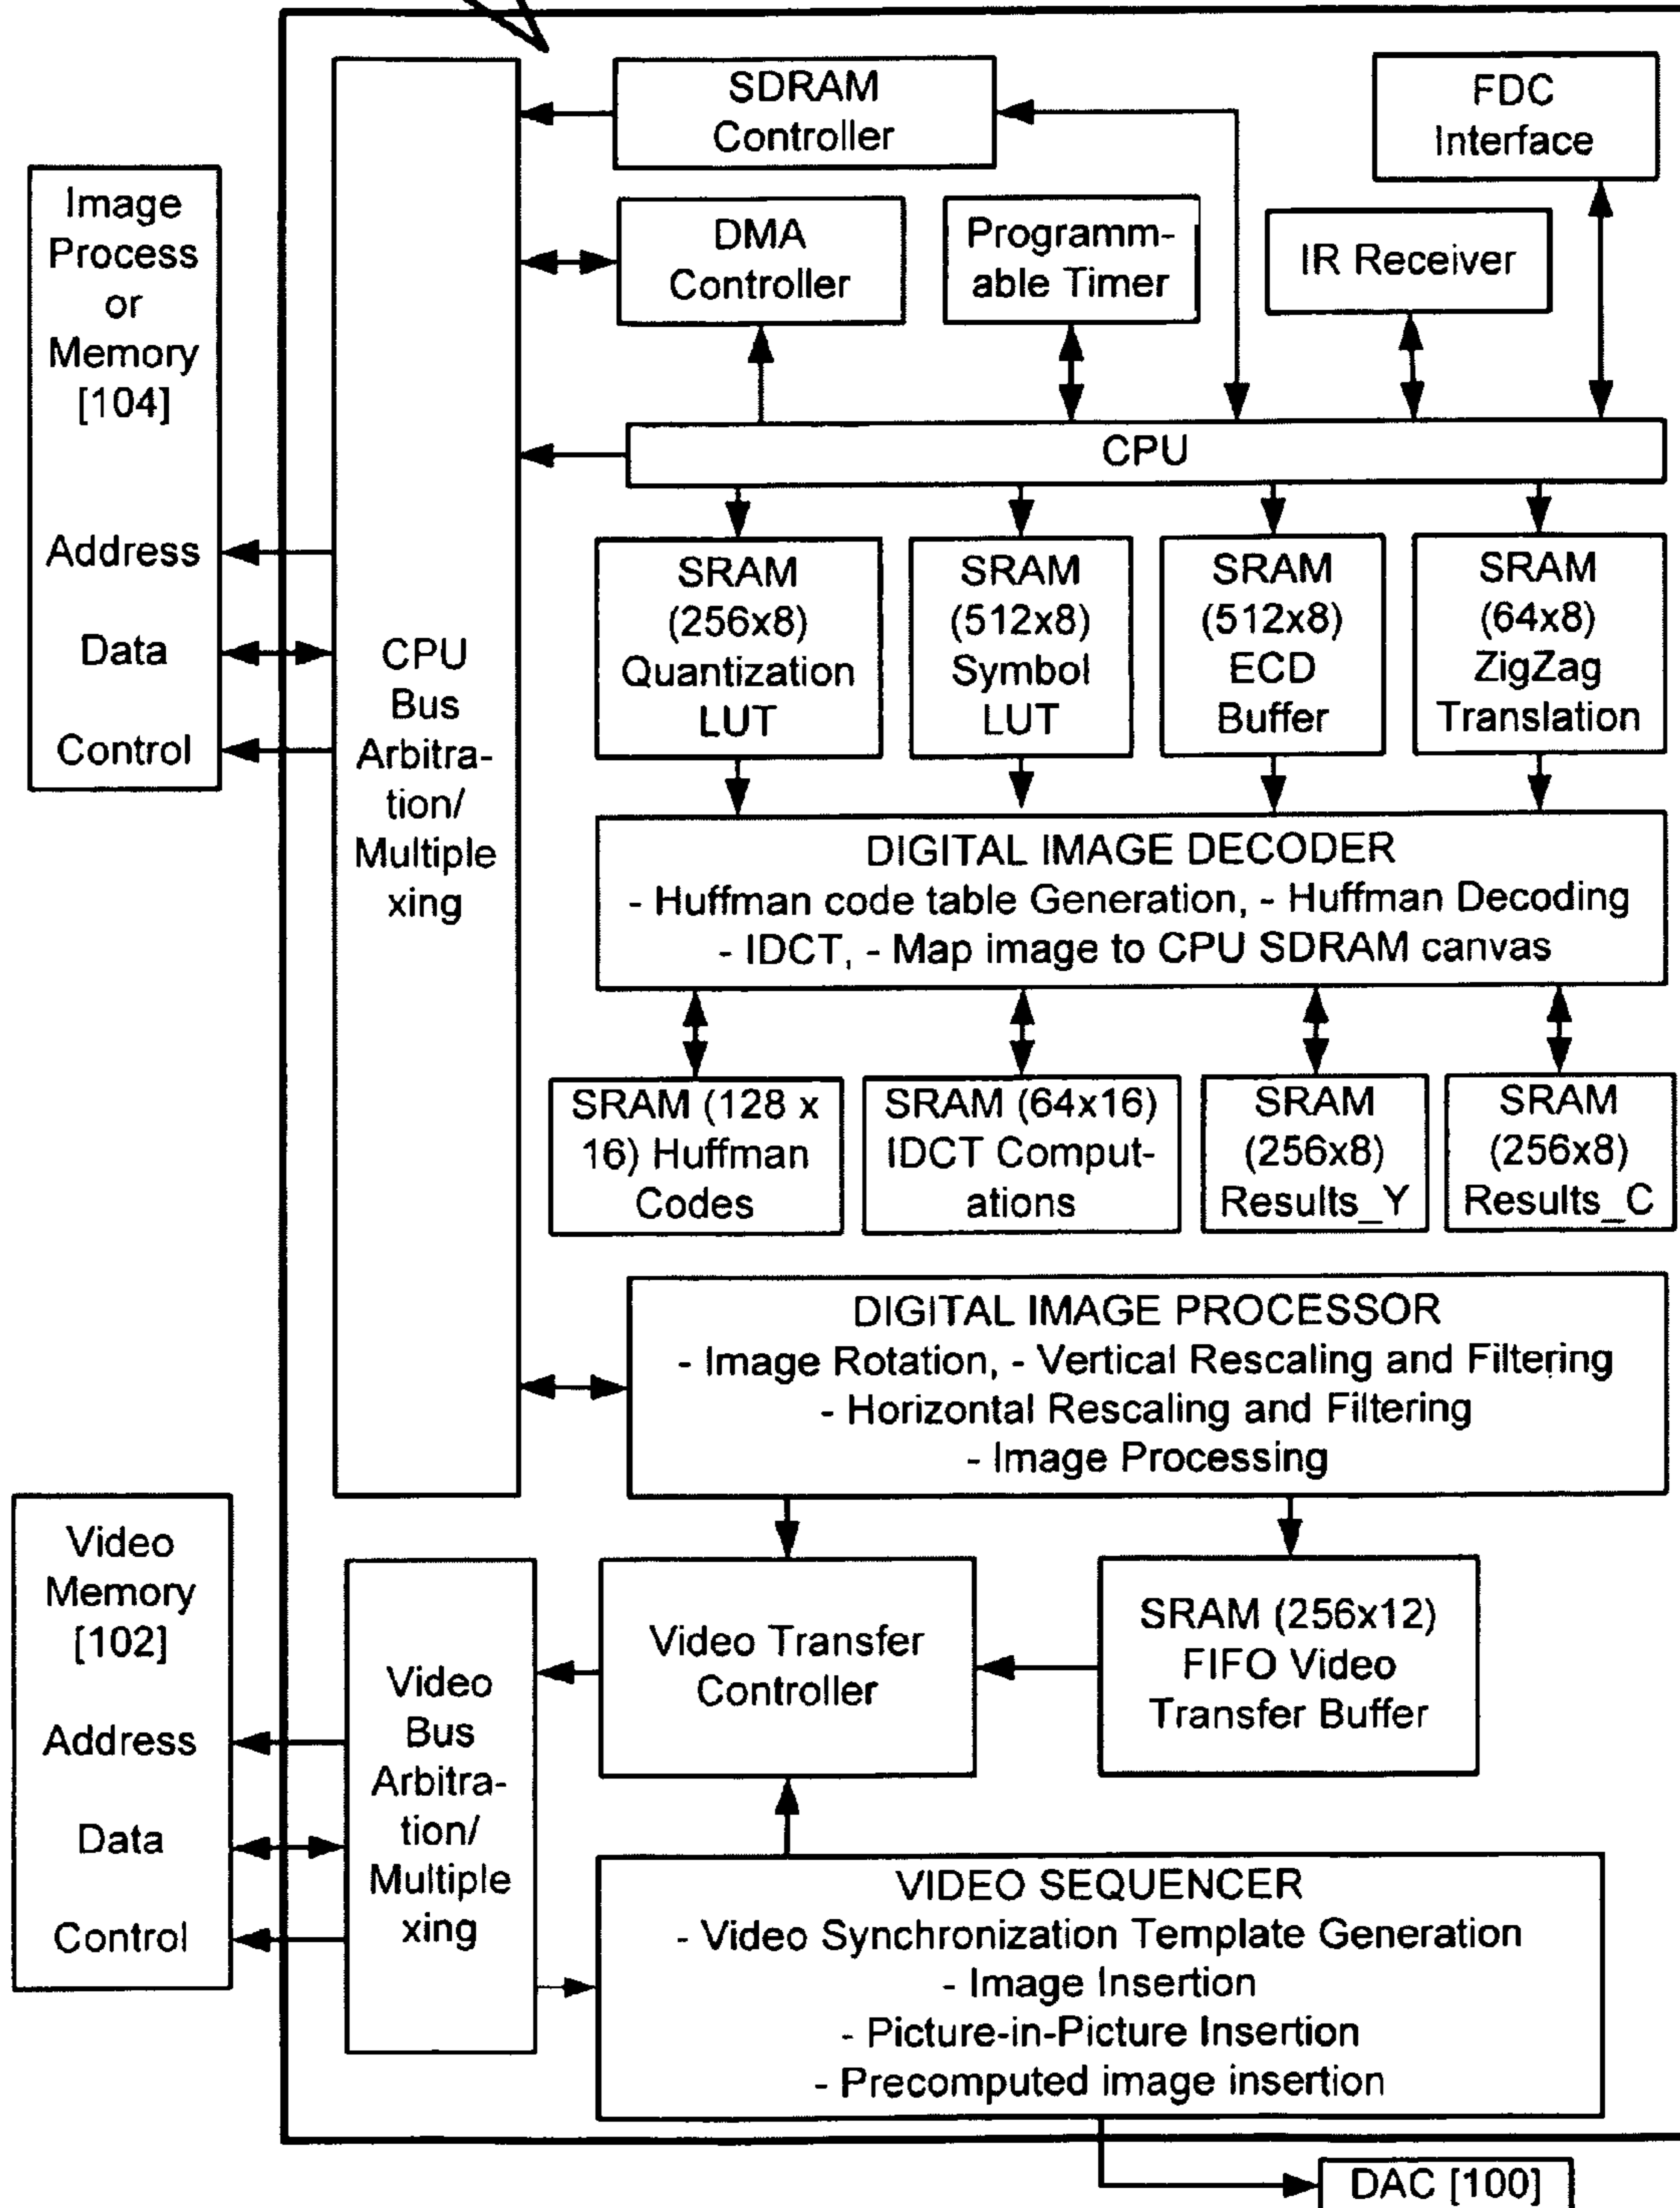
Image Process or Memory [104]

Address

Data

Control

CPU Bus Arbitration/ Multiplexing

SDRAM Controller

FDC Interface

DMA Controller

Programmable Timer

IR Receiver

CPU

SRAM (256x8) Quantization LUT

SRAM (512x8) Symbol LUT

SRAM (512x8) ECD Buffer

SRAM (64x8) ZigZag Translation

DIGITAL IMAGE DECODER
- Huffman code table Generation, - Huffman Decoding
- IDCT, - Map image to CPU SDRAM canvas

SRAM (128 x 16) Huffman Codes

SRAM (64x16) IDCT Computations

SRAM (256x8) Results_Y

SRAM (256x8) Results_C

DIGITAL IMAGE PROCESSOR
- Image Rotation, - Vertical Rescaling and Filtering
- Horizontal Rescaling and Filtering
- Image Processing

Video Memory [102]

Address

Data

Control

Video Bus Arbitration/ Multiplexing

Video Transfer Controller

SRAM (256x12) FIFO Video Transfer Buffer

VIDEO SEQUENCER
- Video Synchronization Template Generation
- Image Insertion
- Picture-in-Picture Insertion
- Precomputed image insertion

DAC [100]